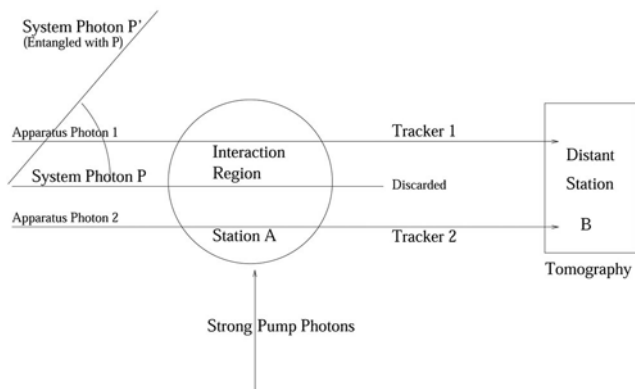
System Photon P'
(Entangled with P)

Apparatus Photon 1

System Photon P

Apparatus Photon 2

Interaction Region

Station A

Tracker 1

Discarded

Tracker 2

Distant Station

B

Tomography

Strong Pump Photons